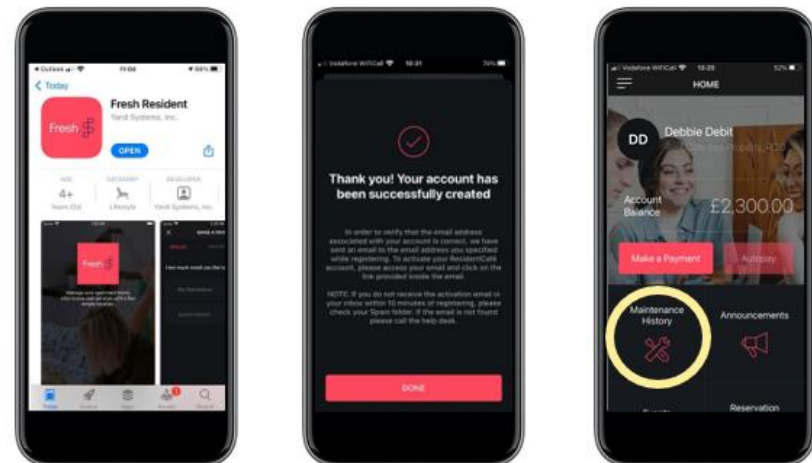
Today

Fresh Resident

Yardi Systems, Inc.

OPEN

4+

Fresh

Thank you! Your account has been successfully created

In order to verify that the email address associated with your account is correct, we have sent an email to the email address you specified while registering. To activate your ResidentCafe account, please access your email and click on the link provided inside the email.

NOTE: If you do not receive the activation email in your inbox within 10 minutes of registering, please check your Spam folder. If the email is not found please call the help desk.

DONE

HOME

DD

Debbie Debit

Account Balance

£2,300.00

Make a Payment

Autopay

Maintenance History

Announcements

Reservation